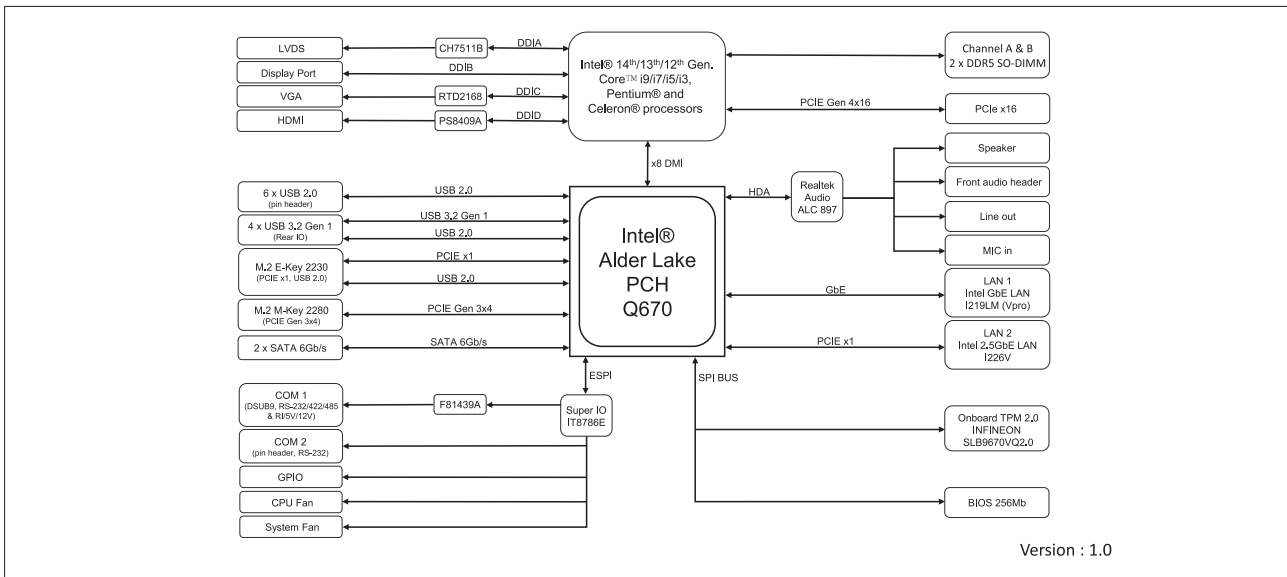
LVDS
CH7511B
DDIA
Display Port
DDIB
VGA
RTD2168
DDIC
HDMI
PS8409A
DDID

Intel® $14^{th}/13^{th}/12^{th}$ Gen. Core™ i9/i7/i5/i3, Pentium® and Celeron® processors

Channel A & B
2 x DDR5 SO-DIMM

PCIE Gen 4x16
PCIe x16

x8 DMI

6 x USB 2.0
(pin header)
USB 2.0

4 x USB 3.2 Gen 1
(Rear IO)
USB 3.2 Gen 1
USB 2.0

M.2 E-Key 2230
(PCIE x1, USB 2.0)
PCIE x1
USB 2.0

M.2 M-Key 2280
(PCIE Gen 3x4)
PCIE Gen 3x4

2 x SATA 6Gb/s
SATA 6Gb/s

Intel®
Alder Lake
PCH
Q670

HDA
Realtek
Audio
ALC 897

Speaker
Front audio header
Line out
MIC in

GbE
LAN 1
Intel GbE LAN
I219LM (Vpro)

PCIE x1
LAN 2
Intel 2.5GbE LAN
I226V

ESPI
SPI BUS

COM 1
(DSUB9, RS-232/422/485 & RI/5V/12V)
F81439A
Super IO
IT8786E

COM 2
(pin header, RS-232)
GPIO
CPU Fan
System Fan

Onboard TPM 2.0
INFINEON
SLB9670VQ2.0

BIOS 256Mb

Version : 1.0